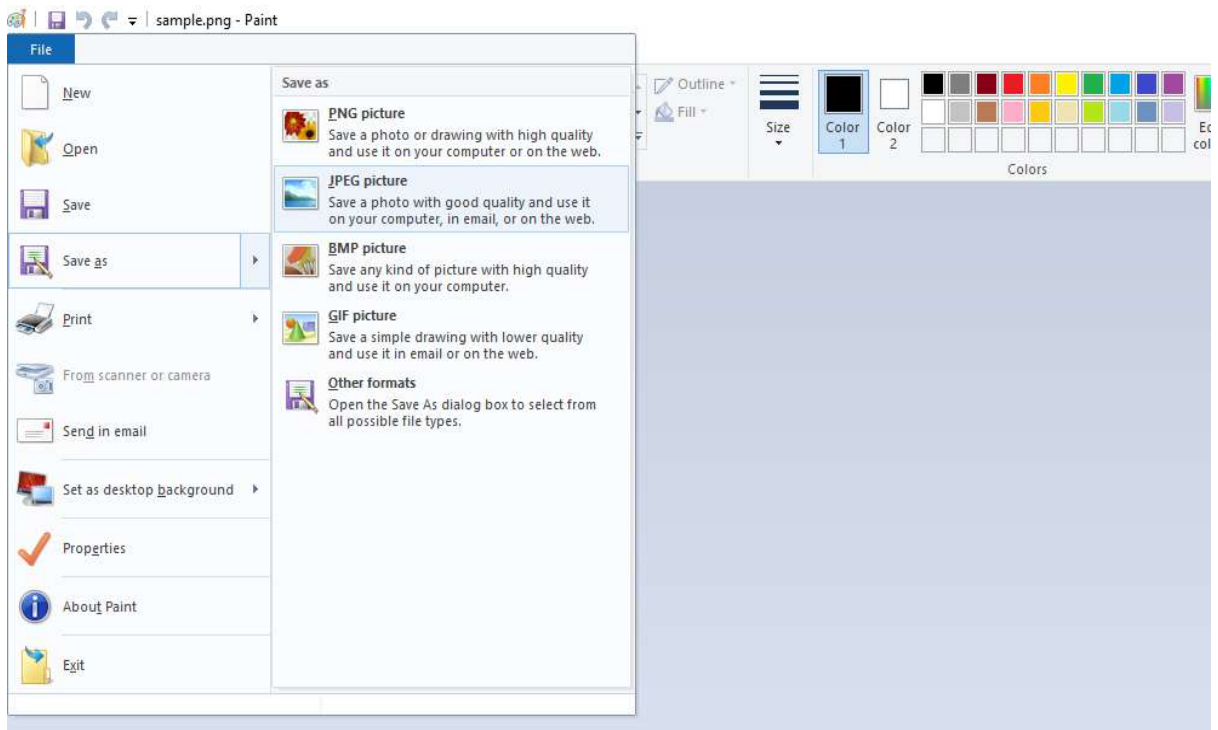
sample.png - Paint

File

New

Open

Save

Save as

Print

From scanner or camera

Send in email

Set as desktop background

Properties

About Paint

Exit

Save as

PNG picture
Save a photo or drawing with high quality and use it on your computer or on the web.

JPEG picture
Save a photo with good quality and use it on your computer, in email, or on the web.

BMP picture
Save any kind of picture with high quality and use it on your computer.

GIF picture
Save a simple drawing with lower quality and use it in email or on the web.

Other formats
Open the Save As dialog box to select from all possible file types.

Outline

Fill

Size

Color 1

Color 2

Colors

Ed col